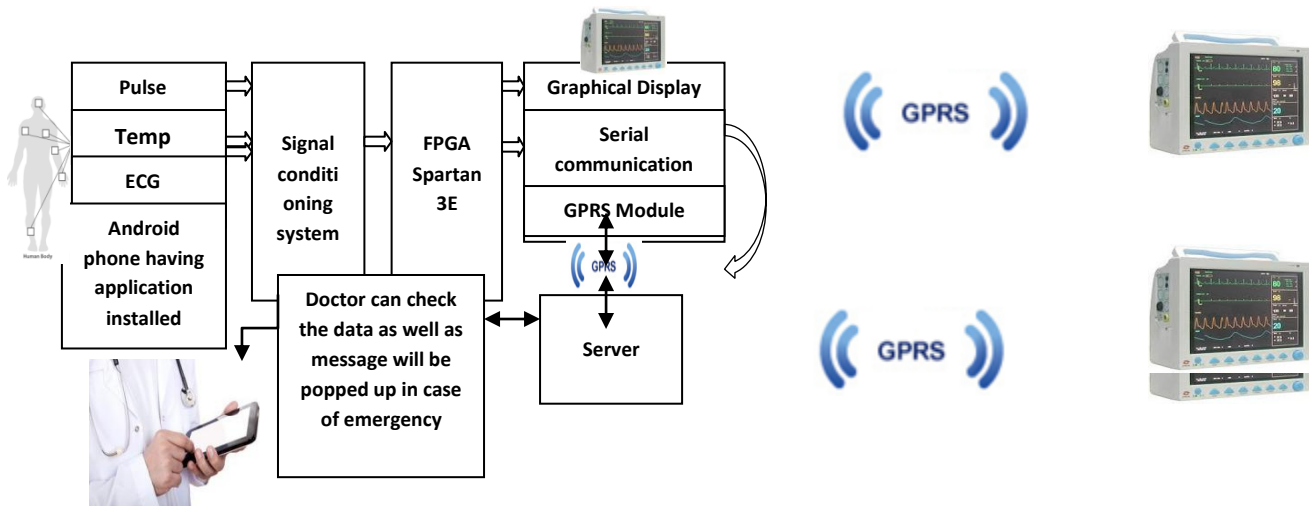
Pulse

Temp

ECG

Human Body

Android phone having application installed

Signal conditi oning system

FPGA Spartan 3E

Graphical Display

Serial communication

GPRS Module

GPRS

Doctor can check the data as well as message will be popped up in case of emergency

Server

GPRS

GPRS